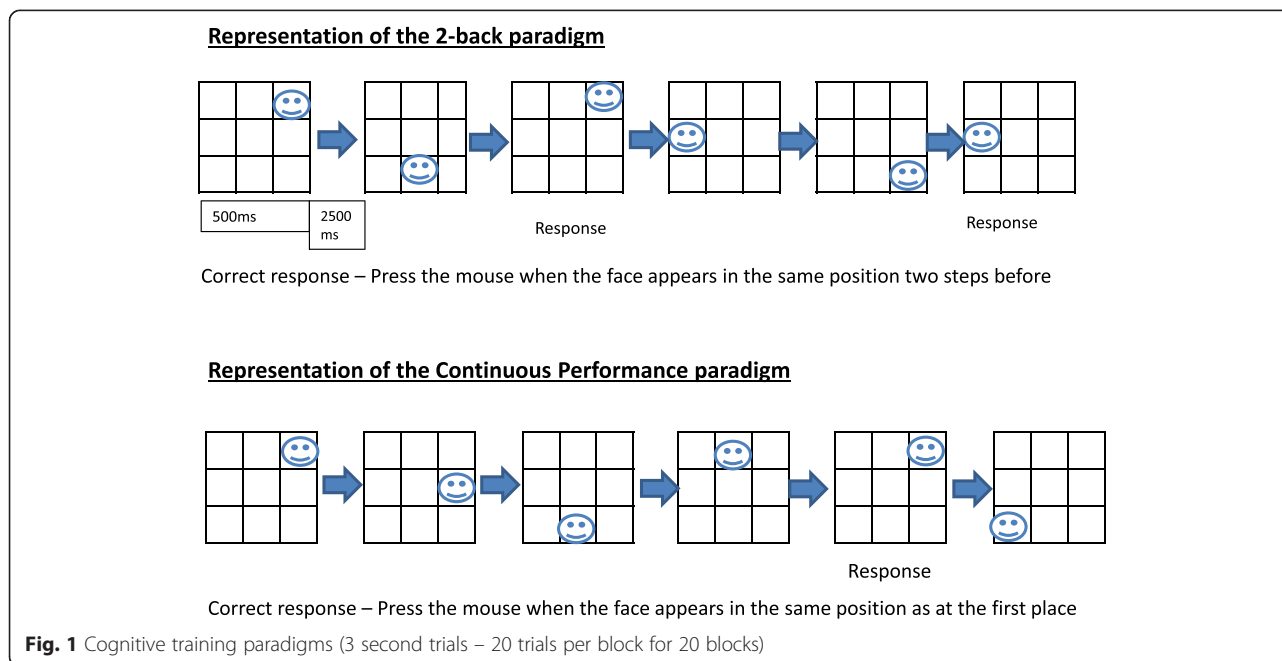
Representation of the 2-back paradigm

500ms

2500 ms

Response

Response

Correct response – Press the mouse when the face appears in the same position two steps before

Representation of the Continuous Performance paradigm

Response

Correct response – Press the mouse when the face appears in the same position as at the first place

**Fig. 1** Cognitive training paradigms (3 second trials – 20 trials per block for 20 blocks)